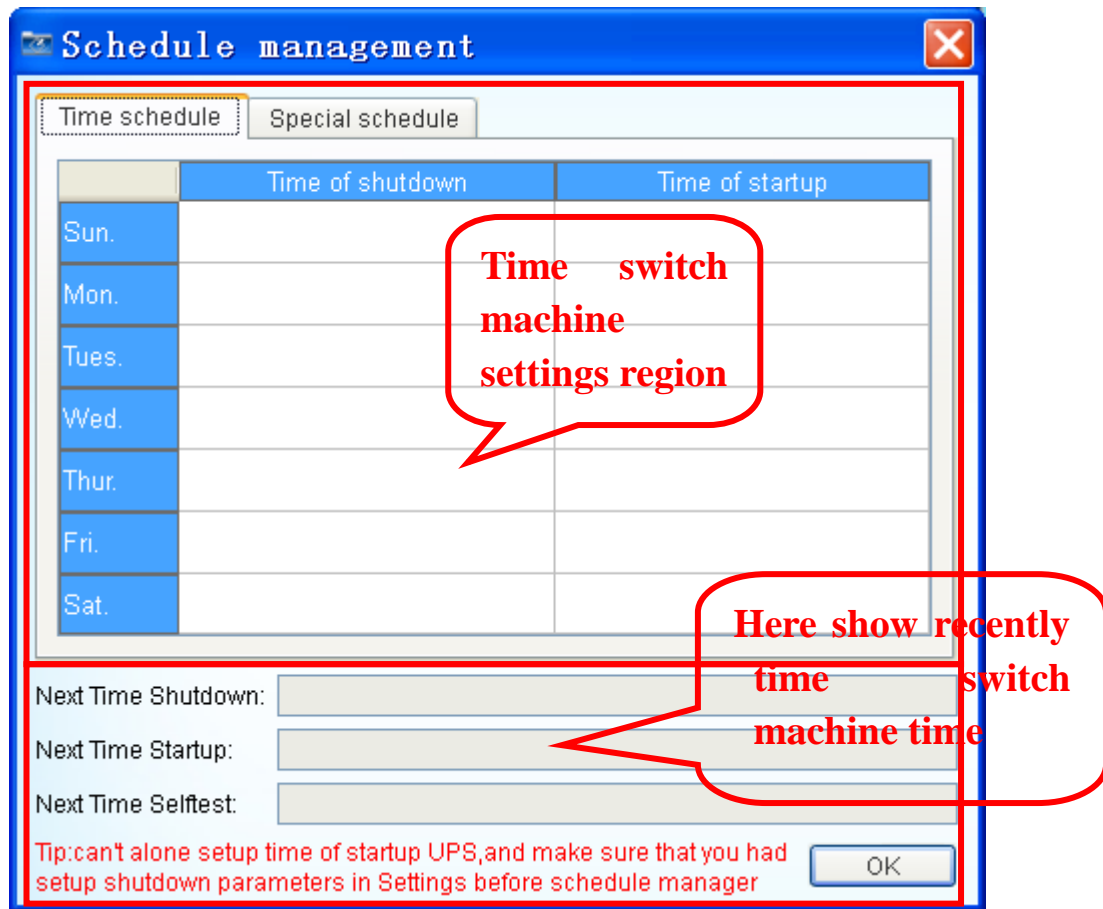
Schedule management

Time schedule | Special schedule

| | Time of shutdown | Time of startup |
|---|---|---|
| Sun. | | |
| Mon. | | |
| Tues. | | |
| Wed. | | |
| Thur. | | |
| Fri. | | |
| Sat. | | |

Time switch machine settings region

Here show recently time switch machine time

Next Time Shutdown:

Next Time Startup:

Next Time Selftest:

Tip:can't alone setup time of startup UPS,and make sure that you had setup shutdown parameters in Settings before schedule manager

OK